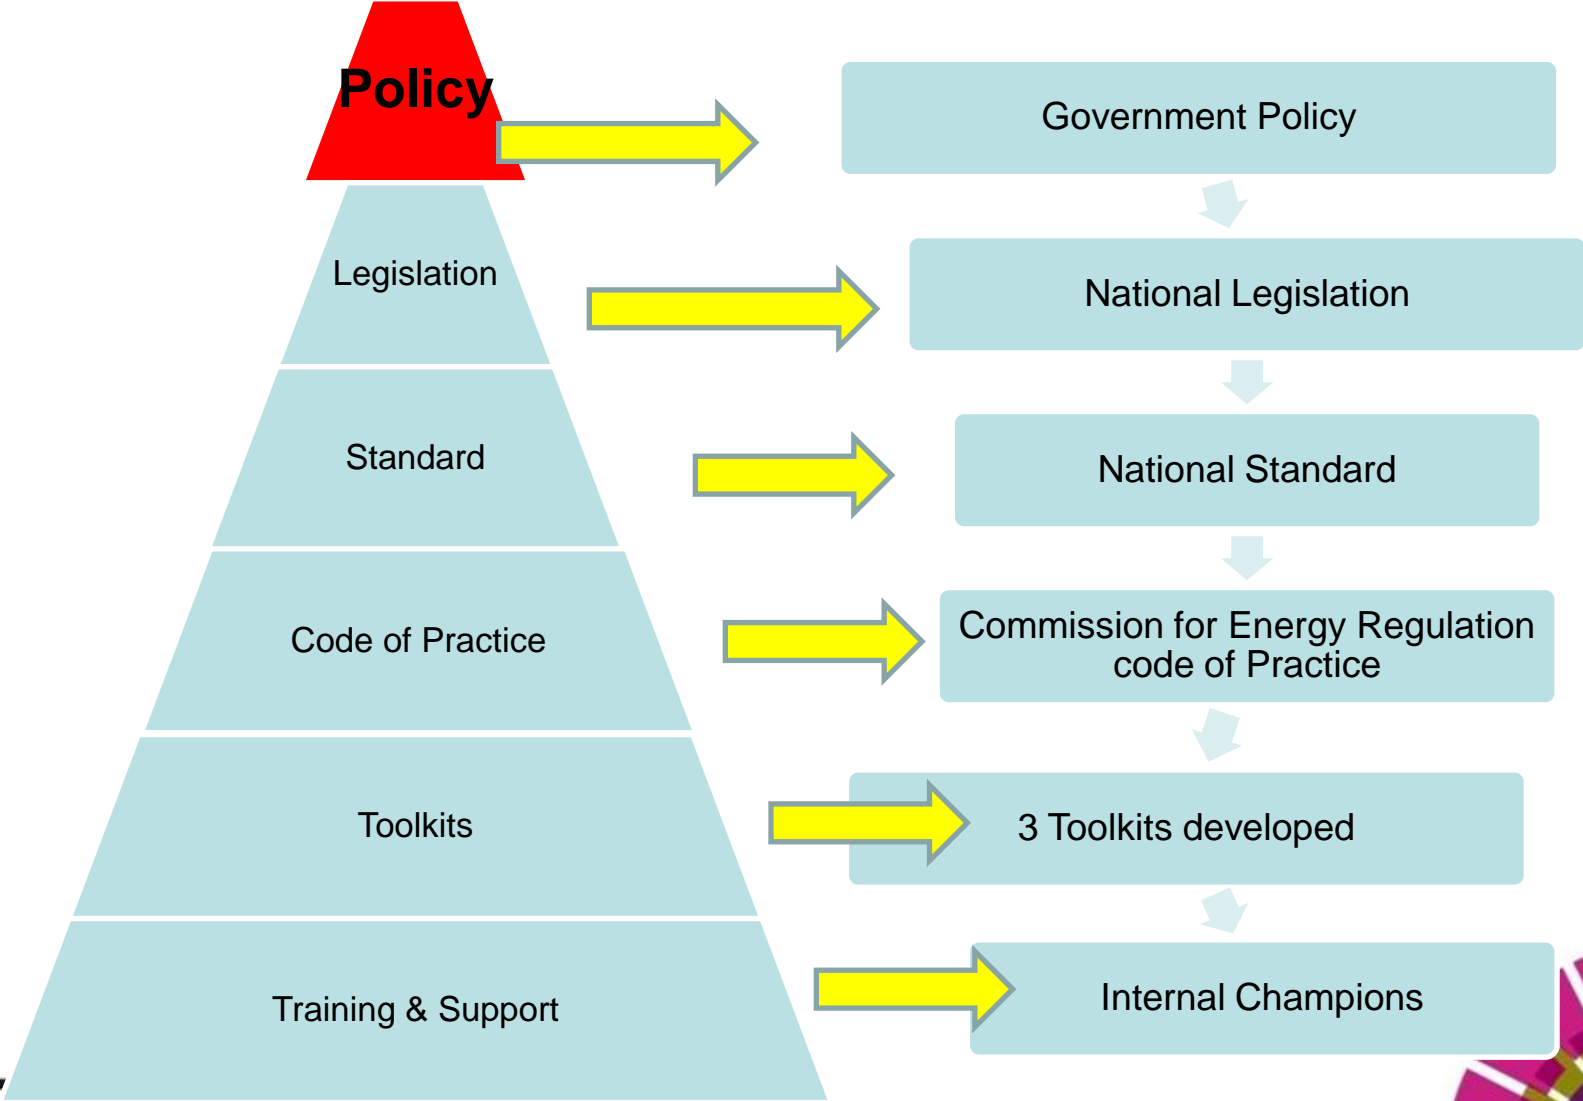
Policy

Legislation

Standard

Code of Practice

Toolkits

Training & Support

Government Policy

National Legislation

National Standard

Commission for Energy Regulation code of Practice

3 Toolkits developed

Internal Champions